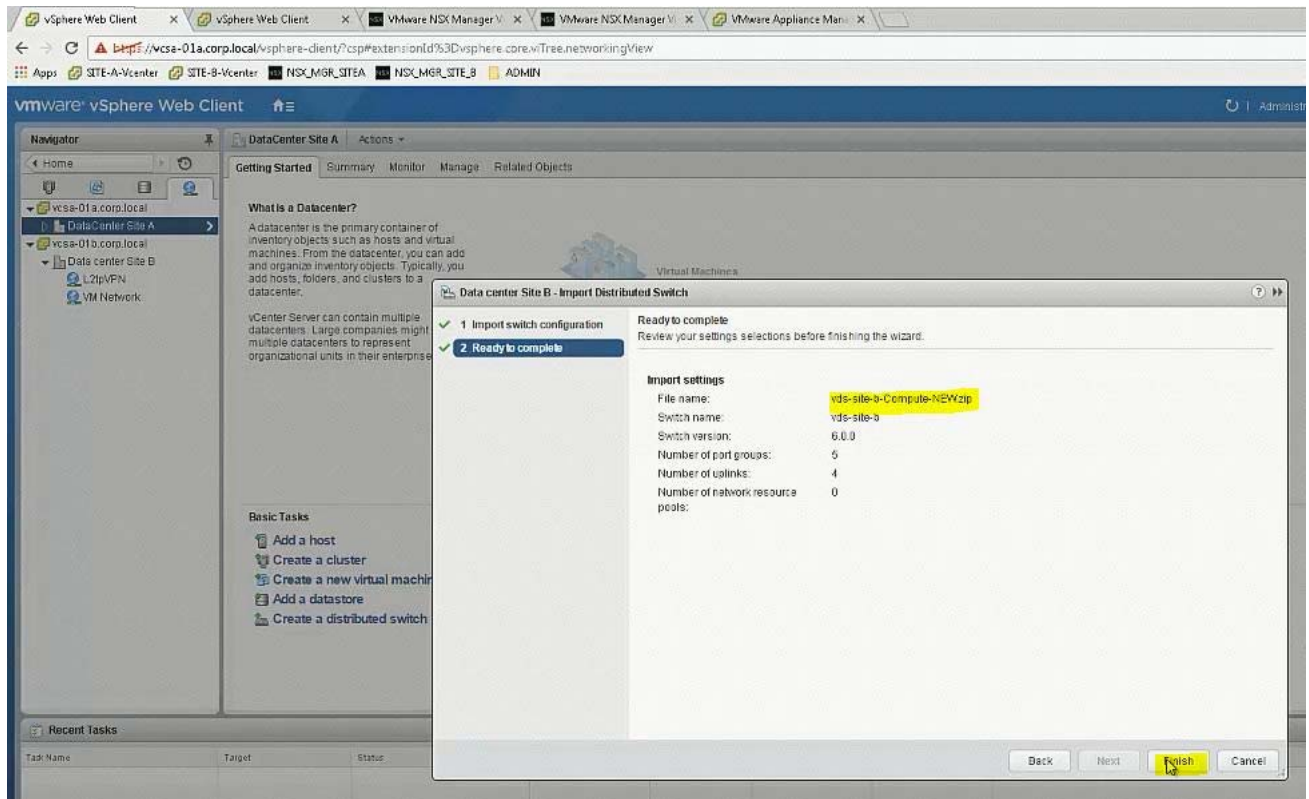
vSphere Web Client × vSphere Web Client × VMware NSX Manager V × VMware NSX Manager V × VMware Appliance Man ×

https://vcsa-01a.corp.local/vsphere-client/?csp#extensionId%3Dvsphere.core.viTree.networkingView

Apps SITE-A-Vcenter SITE-B-Vcenter NSX_MGR_SITEA NSX_MGR_SITE_B ADMIN

vmware vSphere Web Client

Administr

Navigator

Home

vcsa-01a.corp.local

DataCenter Site A

vcsa-01b.corp.local

Data center Site B

L2IpVPN

VM Network

DataCenter Site A Actions

Getting Started Summary Monitor Manage Related Objects

What is a Datacenter?

A datacenter is the primary container of inventory objects such as hosts and virtual machines. From the datacenter, you can add and organize inventory objects. Typically, you add hosts, folders, and clusters to a datacenter.

vCenter Server can contain multiple datacenters. Large companies might multiple datacenters to represent organizational units in their enterprise

Virtual Machines

Basic Tasks

Add a host

Create a cluster

Create a new virtual machin

Add a datastore

Create a distributed switch

Data center Site B - Import Distributed Switch

1 Import switch configuration

2 Ready to complete

Ready to complete

Review your settings selections before finishing the wizard.

Import settings

| File name: | vds-site-b-Compute-NEW.zip |
|---|---|
| Switch name: | vds-site-b |
| Switch version: | 6.0.0 |
| Number of port groups: | 5 |
| Number of uplinks: | 4 |
| Number of network resource pools: | 0 |

Back Next Finish Cancel

Recent Tasks

Task Name Target Status